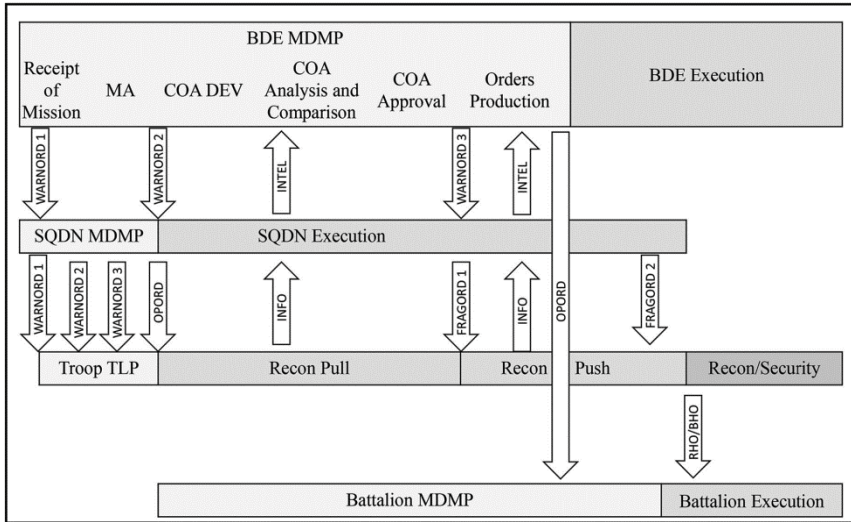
BDE MDMP

Receipt of Mission

MA

COA DEV

COA Analysis and Comparison

COA Approval

Orders Production

BDE Execution

WARNORD 1

WARNORD 2

INTEL

WARNORD 3

INTEL

OPORD

SQDN MDMP

SQDN Execution

WARNORD 1

WARNORD 2

WARNORD 3

OPORD

INFO

FRAGORD 1

INFO

FRAGORD 2

Troop TLP

Recon Pull

Recon Push

Recon/Security

RHO/BHO

Battalion MDMP

Battalion Execution